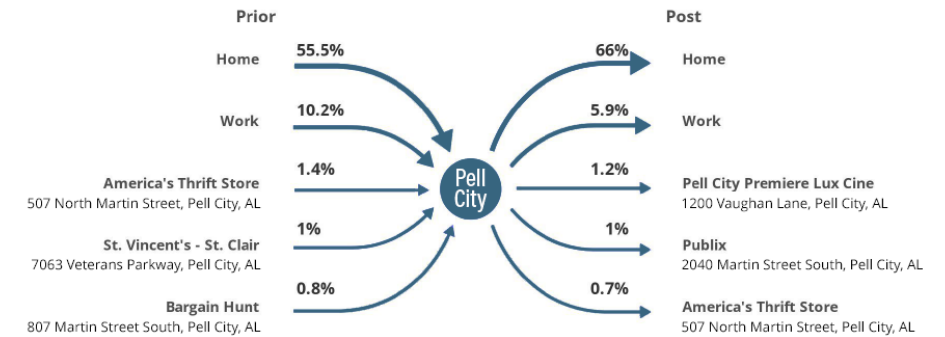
Prior

Home
55.5%

Work
10.2%

America's Thrift Store
507 North Martin Street, Pell City, AL
1.4%

St. Vincent's - St. Clair
7063 Veterans Parkway, Pell City, AL
1%

Bargain Hunt
807 Martin Street South, Pell City, AL
0.8%

Pell City

Post

66%
Home

5.9%
Work

1.2%
Pell City Premiere Lux Cine
1200 Vaughan Lane, Pell City, AL

1%
Publix
2040 Martin Street South, Pell City, AL

0.7%
America's Thrift Store
507 North Martin Street, Pell City, AL